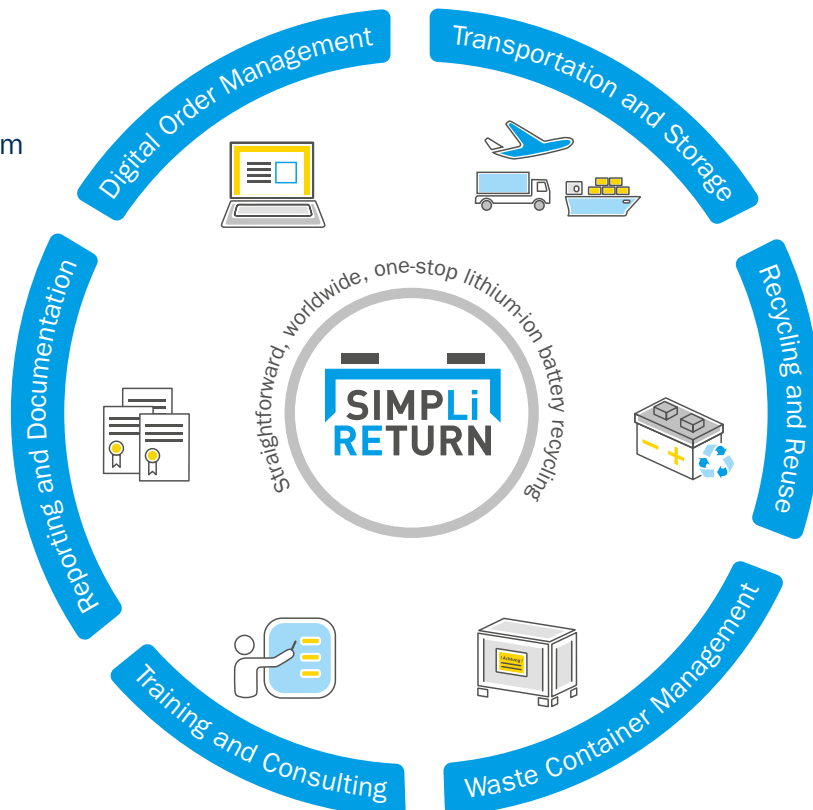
m

Digital Order Management

Transportation and Storage

Recycling and Reuse

Waste Container Management

Training and Consulting

Reporting and Documentation

Straightforward, worldwide, one-stop lithium-ion battery recycling

SIMPLi RETURN

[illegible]